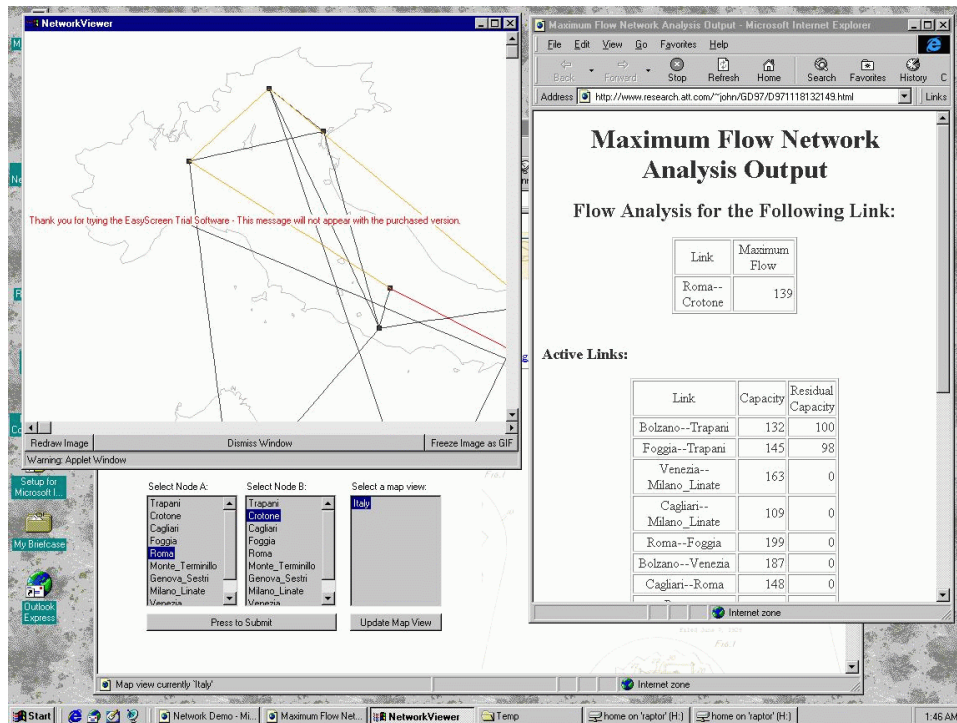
NetworkViewer

Thank you for trying the EasyScreen Trial Software - This message will not appear with the purchased version.

Redraw Image
Dismiss Window
Freeze Image as GIF
Warning: Applet Window

Maximum Flow Network Analysis Output - Microsoft Internet Explorer
File Edit View Go Favorites Help
Back Forward Stop Refresh Home Search Favorites History
Address http://www.research.att.com/~john/GD97/D971118132149.html
Links

# Maximum Flow Network Analysis Output

## Flow Analysis for the Following Link:

| Link | Maximum Flow |
|---|---|
| Roma--Crotone | 139 |

Active Links:

| Link | Capacity | Residual Capacity |
|---|---|---|
| Bolzano--Trapani | 132 | 100 |
| Foggia--Trapani | 145 | 98 |
| Venezia--Milano_Linate | 163 | 0 |
| Cagliari--Milano_Linate | 109 | 0 |
| Roma--Foggia | 199 | 0 |
| Bolzano--Venezia | 187 | 0 |
| Cagliari--Roma | 148 | 0 |

Internet zone

Select Node A:
Trapani
Crotone
Cagliari
Foggia
Roma
Monte_Terminillo
Genova_Sestri
Milano_Linate

Select Node B:
Trapani
Crotone
Cagliari
Foggia
Roma
Monte_Terminillo
Genova_Sestri
Milano_Linate
Venezia

Select a map view:
Italy

Press to Submit
Update Map View

Map view currently 'Italy'
Internet zone

Setup for Microsoft I...
My Briefcase
Outlook Express

Start
Network Demo - Mi...
Maximum Flow Net...
NetworkViewer
Temp
home on 'raptor' (H:)
home on 'raptor' (H:)
1:46 AM